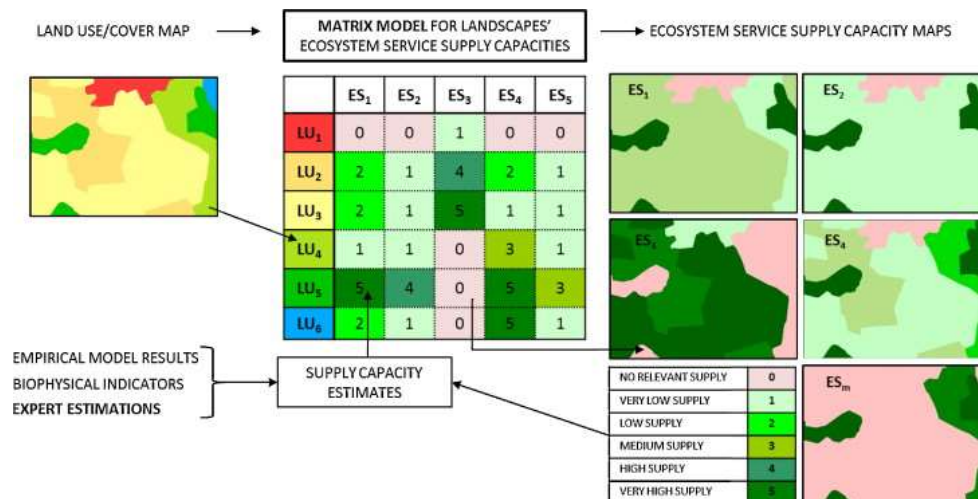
LAND USE/COVER MAP

MATRIX MODEL FOR LANDSCAPES' ECOSYSTEM SERVICE SUPPLY CAPACITIES

ECOSYSTEM SERVICE SUPPLY CAPACITY MAPS

| | $ES_1$ | $ES_2$ | $ES_3$ | $ES_4$ | $ES_5$ |
|---|---|---|---|---|---|
| $LU_1$ | 0 | 0 | 1 | 0 | 0 |
| $LU_2$ | 2 | 1 | 4 | 2 | 1 |
| $LU_3$ | 2 | 1 | 5 | 1 | 1 |
| $LU_4$ | 1 | 1 | 0 | 3 | 1 |
| $LU_5$ | 5 | 4 | 0 | 5 | 3 |
| $LU_6$ | 2 | 1 | 0 | 5 | 1 |

$ES_1$

$ES_2$

$ES_3$

$ES_4$

$ES_m$

EMPIRICAL MODEL RESULTS
BIOPHYSICAL INDICATORS
EXPERT ESTIMATIONS

SUPPLY CAPACITY ESTIMATES

| | |
|---|---|
| NO RELEVANT SUPPLY | 0 |
| VERY LOW SUPPLY | 1 |
| LOW SUPPLY | 2 |
| MEDIUM SUPPLY | 3 |
| HIGH SUPPLY | 4 |
| VERY HIGH SUPPLY | 5 |